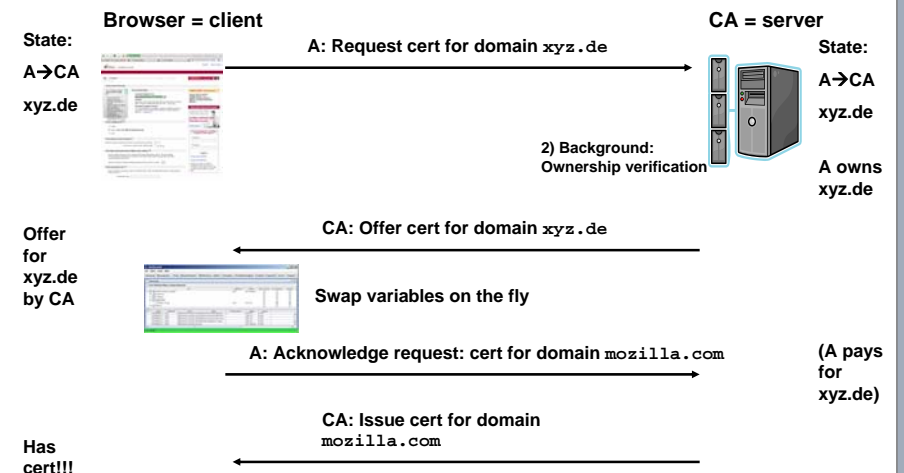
Browser = client

CA = server

State:

A→CA

xyz.de

A: Request cert for domain xyz.de

State:

A→CA

xyz.de

2) Background: Ownership verification

A owns xyz.de

Offer for xyz.de by CA

CA: Offer cert for domain xyz.de

Swap variables on the fly

A: Acknowledge request: cert for domain mozilla.com

(A pays for xyz.de)

CA: Issue cert for domain mozilla.com

Has cert!!!